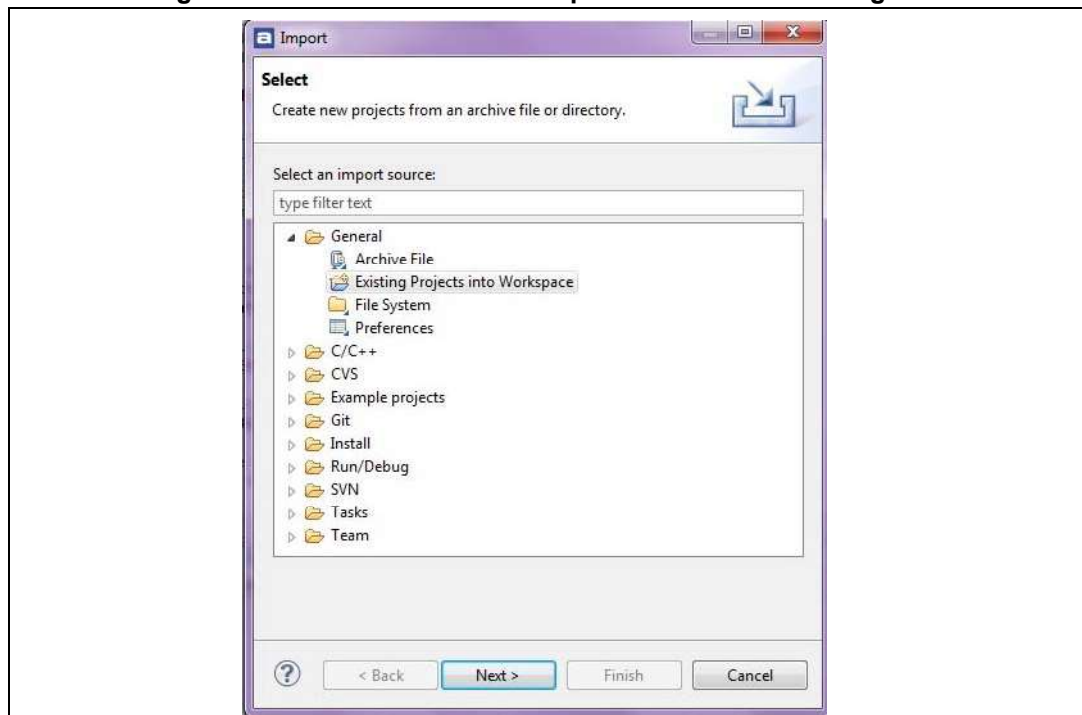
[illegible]

Import

Select

Create new projects from an archive file or directory.

Select an import source:

type filter text

General
Archive File
Existing Projects into Workspace
File System
Preferences
C/C++
CVS
Example projects
Git
Install
Run/Debug
SVN
Tasks
Team

?

< Back

Next >

Finish

Cancel